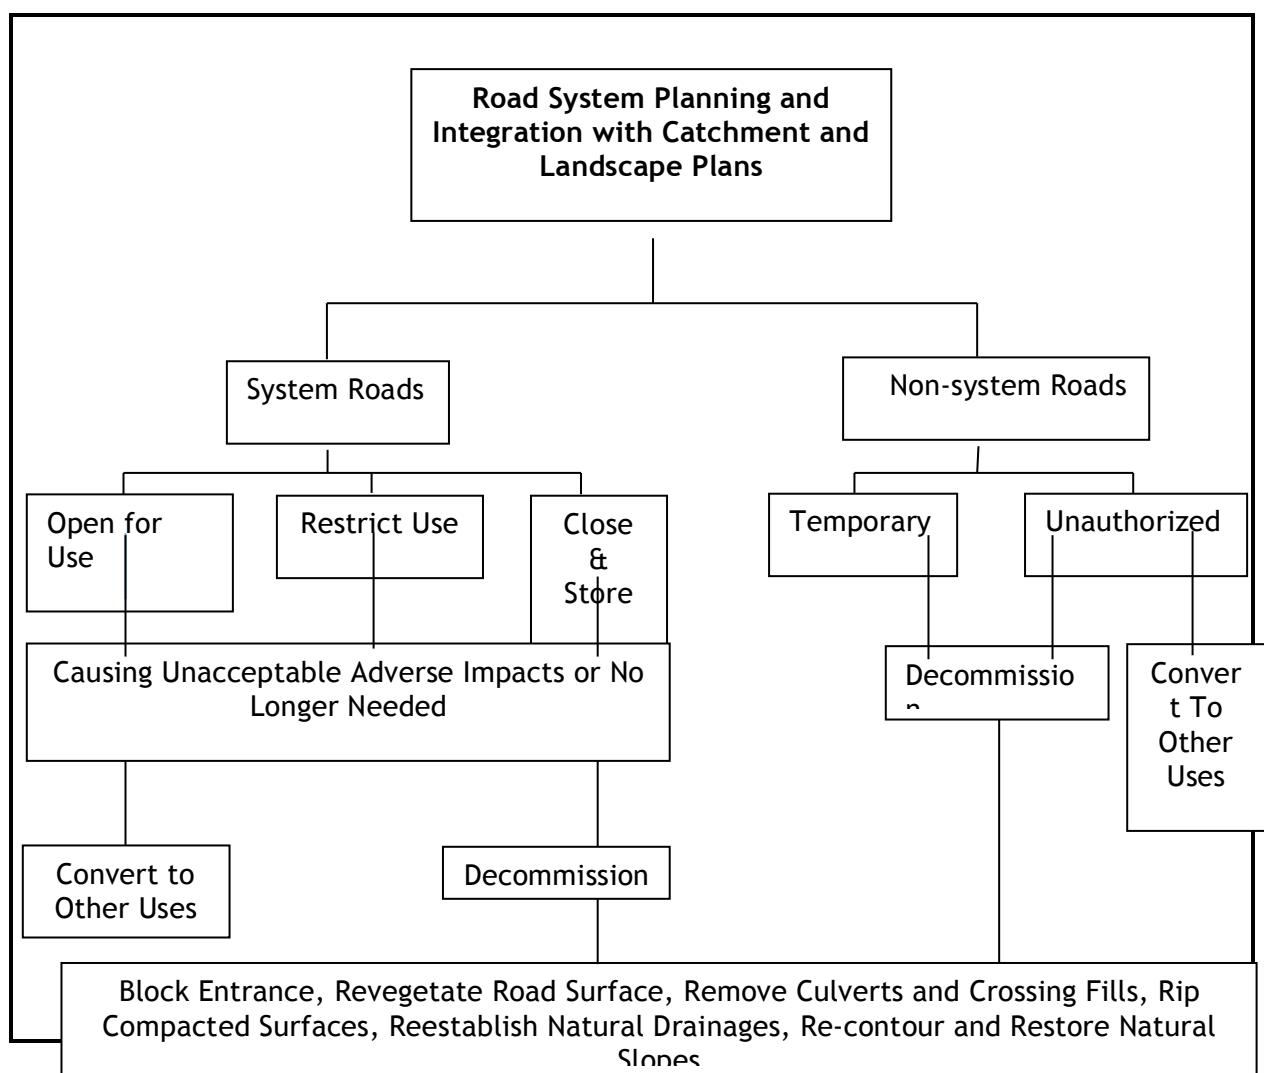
Road System Planning and Integration with Catchment and Landscape Plans

System Roads

Non-system Roads

Open for Use

Restrict Use

Close & Store

Temporary

Unauthorized

Causing Unacceptable Adverse Impacts or No Longer Needed

Decommissio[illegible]

Convert To Other Uses

Convert to Other Uses

Decommission

Block Entrance, Revegetate Road Surface, Remove Culverts and Crossing Fills, Rip Compacted Surfaces, Reestablish Natural Drainages, Re-contour and Restore Natural Slopes